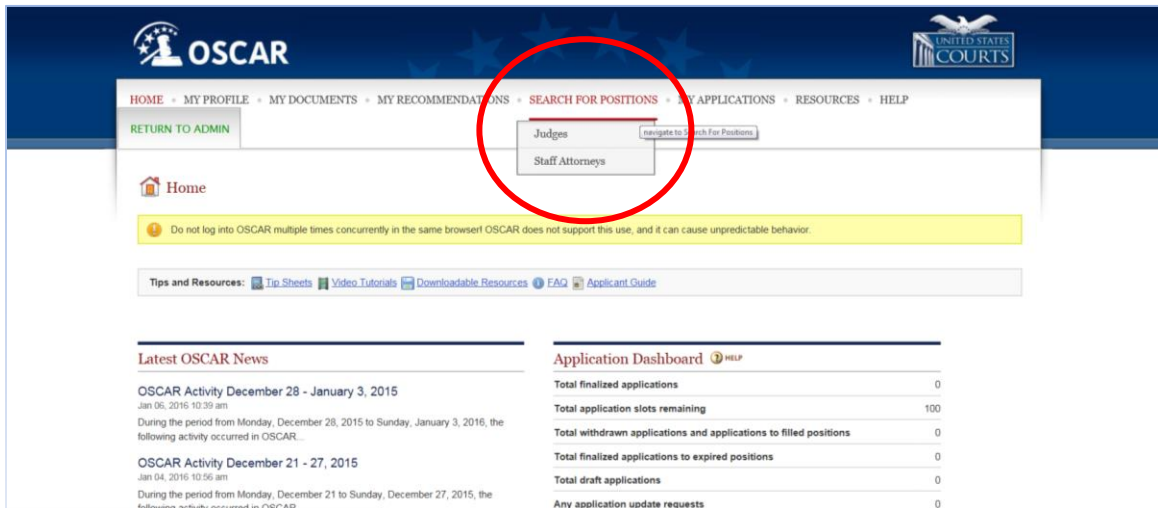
OSCAR

UNITED STATES COURTS

HOME • MY PROFILE • MY DOCUMENTS • MY RECOMMENDATIONS • SEARCH FOR POSITIONS • MY APPLICATIONS • RESOURCES • HELP

RETURN TO ADMIN

Judges

navigate to Search For Positions

Staff Attorneys

Home

Do not log into OSCAR multiple times concurrently in the same browser! OSCAR does not support this use, and it can cause unpredictable behavior.

Tips and Resources: Tip Sheets Video Tutorials Downloadable Resources FAQ Applicant Guide

Latest OSCAR News

OSCAR Activity December 28 - January 3, 2015
Jan 06, 2016 10:39 am
During the period from Monday, December 28, 2015 to Sunday, January 3, 2016, the following activity occurred in OSCAR...

OSCAR Activity December 21 - 27, 2015
Jan 04, 2016 10:56 am
During the period from Monday, December 21 to Sunday, December 27, 2015, the following activity occurred in OSCAR...

Application Dashboard HELP

| | |
|---|---|
| Total finalized applications | 0 |
| Total application slots remaining | 100 |
| Total withdrawn applications and applications to filled positions | 0 |
| Total finalized applications to expired positions | 0 |
| Total draft applications | 0 |
| Any application update requests | 0 |